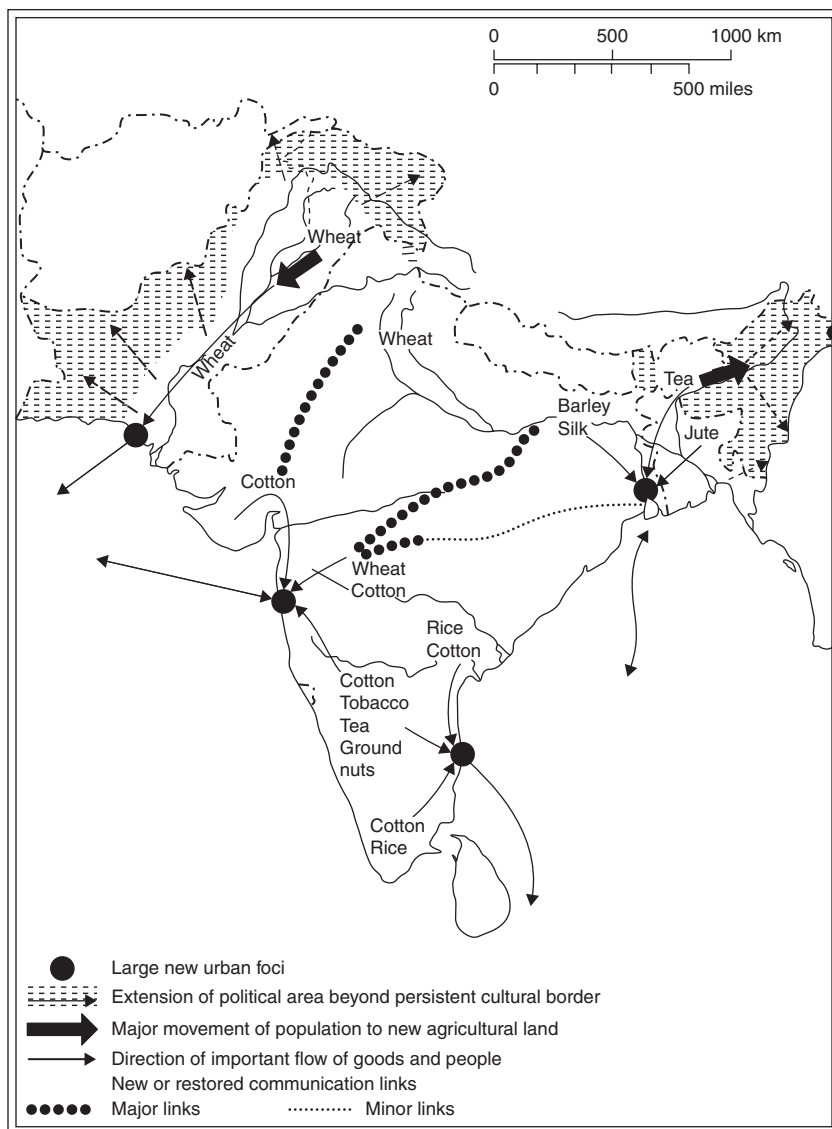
0 500 1000 km
0 500 miles

Wheat
Wheat
Wheat
Cotton
Tea
Barley
Silk
Jute
Wheat
Cotton
Rice
Cotton
Cotton
Tobacco
Tea
Ground nuts
Cotton
Rice

Large new urban foci
Extension of political area beyond persistent cultural border
Major movement of population to new agricultural land
Direction of important flow of goods and people
New or restored communication links
Major links
Minor links